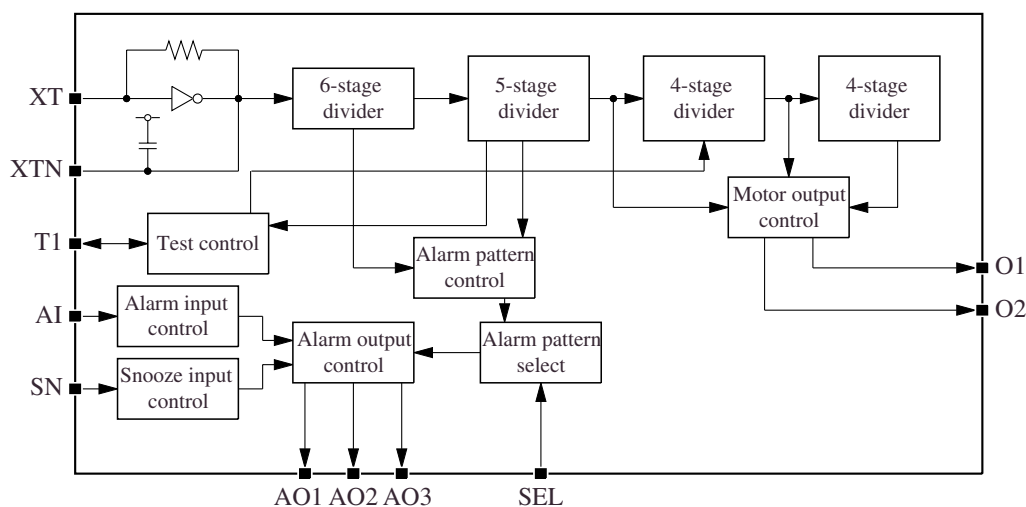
XT
XTN
T1
AI
SN
6-stage divider
5-stage divider
4-stage divider
4-stage divider
Motor output control
Test control
Alarm pattern control
Alarm input control
Alarm output control
Alarm pattern select
Snooze input control
O1
O2
AO1 AO2 AO3
SEL